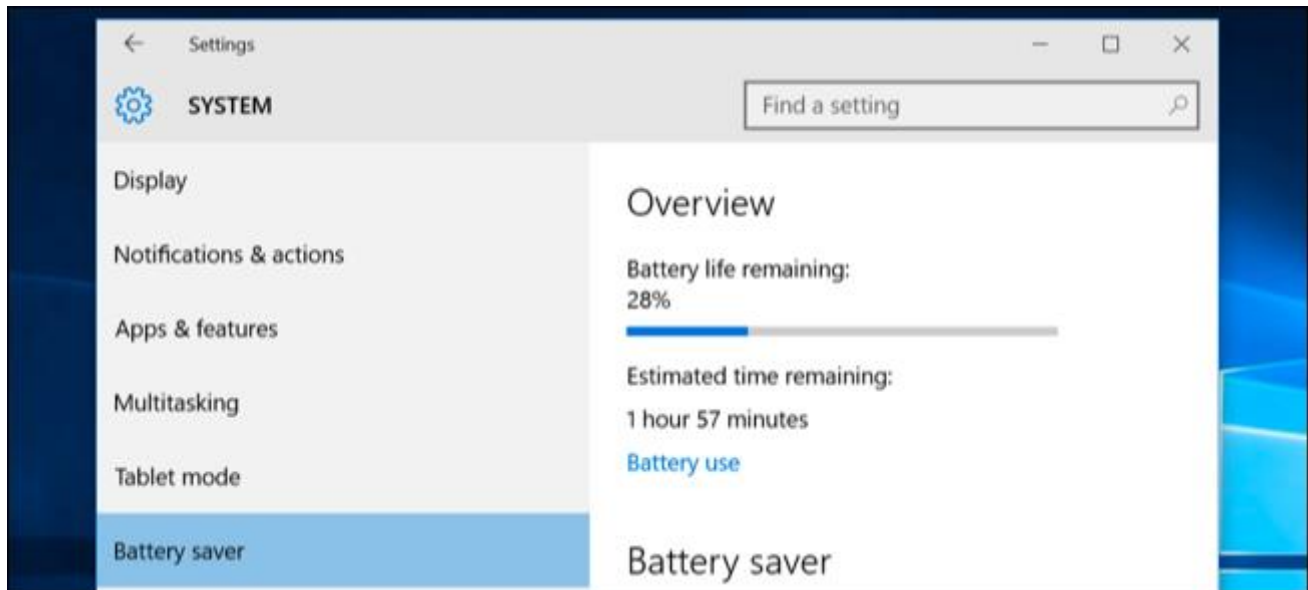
Settings

SYSTEM

Find a setting

Display

Notifications & actions

Apps & features

Multitasking

Tablet mode

Battery saver

Overview

Battery life remaining:
28%

Estimated time remaining:

1 hour 57 minutes

Battery use

Battery saver